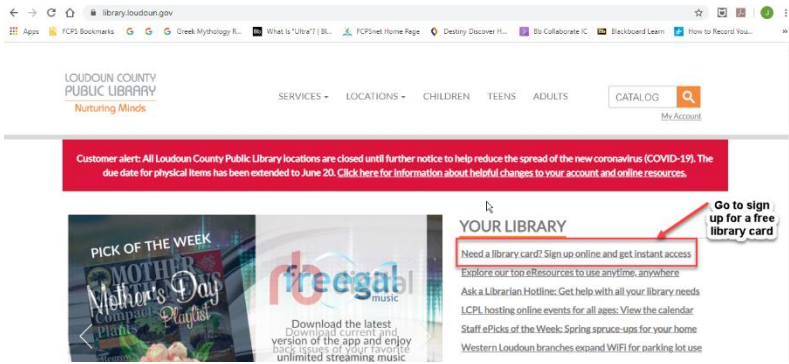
library.loudoun.gov

Apps FCPS Bookmarks G G G Greek Mythology R... What Is "Ultra"? | Bl... FCPSnet Home Page Destiny Discover H... Bb Collaborate IC Blackboard Learn How to Record You...

LOUDOUN COUNTY PUBLIC LIBRARY Nurturing Minds

SERVICES ▾ LOCATIONS ▾ CHILDREN TEENS ADULTS

CATALOG

My Account

Customer alert: All Loudoun County Public Library locations are closed until further notice to help reduce the spread of the new coronavirus (COVID-19). The due date for physical items has been extended to June 20. Click here for information about helpful changes to your account and online resources.

PICK OF THE WEEK

Mother's Day Playlist

freegal music

Download the latest version of the app and enjoy back issues of your favorite unlimited streaming music

YOUR LIBRARY

Go to sign up for a free library card

Need a library card? Sign up online and get instant access

Explore our top eResources to use anytime, anywhere

Ask a Librarian Hotline: Get help with all your library needs

LCPL hosting online events for all ages: View the calendar

Staff ePicks of the Week: Spring spruce-ups for your home

Western Loudoun branches expand WiFi for parking lot use